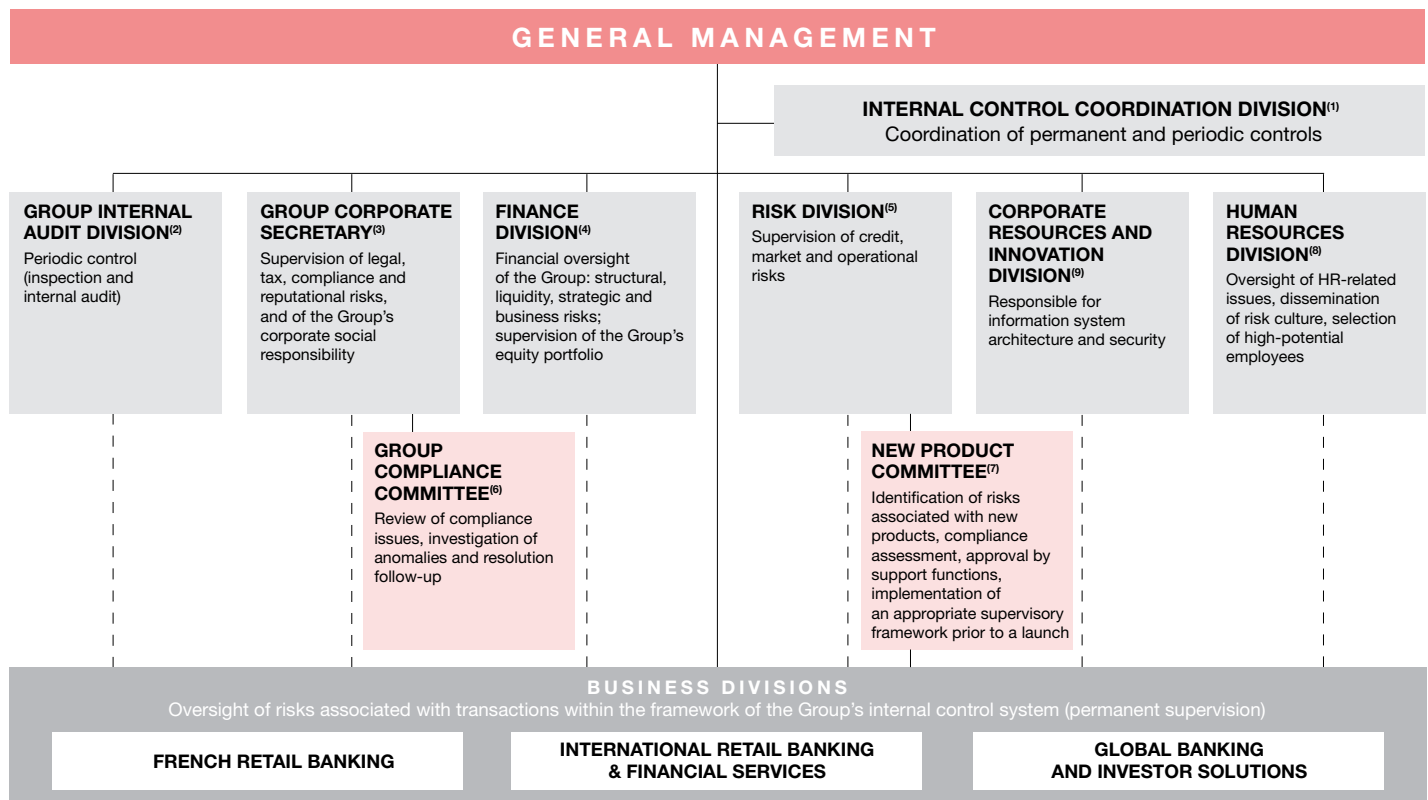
GENERAL MANAGEMENT

INTERNAL CONTROL COORDINATION DIVISION$^{(1)}$
Coordination of permanent and periodic controls

GROUP INTERNAL AUDIT DIVISION$^{(2)}$
Periodic control (inspection and internal audit)

GROUP CORPORATE SECRETARY$^{(3)}$
Supervision of legal, tax, compliance and reputational risks, and of the Group's corporate social responsibility

FINANCE DIVISION$^{(4)}$
Financial oversight of the Group: structural, liquidity, strategic and business risks; supervision of the Group's equity portfolio

RISK DIVISION$^{(5)}$
Supervision of credit, market and operational risks

CORPORATE RESOURCES AND INNOVATION DIVISION$^{(9)}$
Responsible for information system architecture and security

HUMAN RESOURCES DIVISION$^{(8)}$
Oversight of HR-related issues, dissemination of risk culture, selection of high-potential employees

GROUP COMPLIANCE COMMITTEE$^{(6)}$
Review of compliance issues, investigation of anomalies and resolution follow-up

NEW PRODUCT COMMITTEE$^{(7)}$
Identification of risks associated with new products, compliance assessment, approval by support functions, implementation of an appropriate supervisory framework prior to a launch

BUSINESS DIVISIONS
Oversight of risks associated with transactions within the framework of the Group's internal control system (permanent supervision)

FRENCH RETAIL BANKING

INTERNATIONAL RETAIL BANKING & FINANCIAL SERVICES

GLOBAL BANKING AND INVESTOR SOLUTIONS